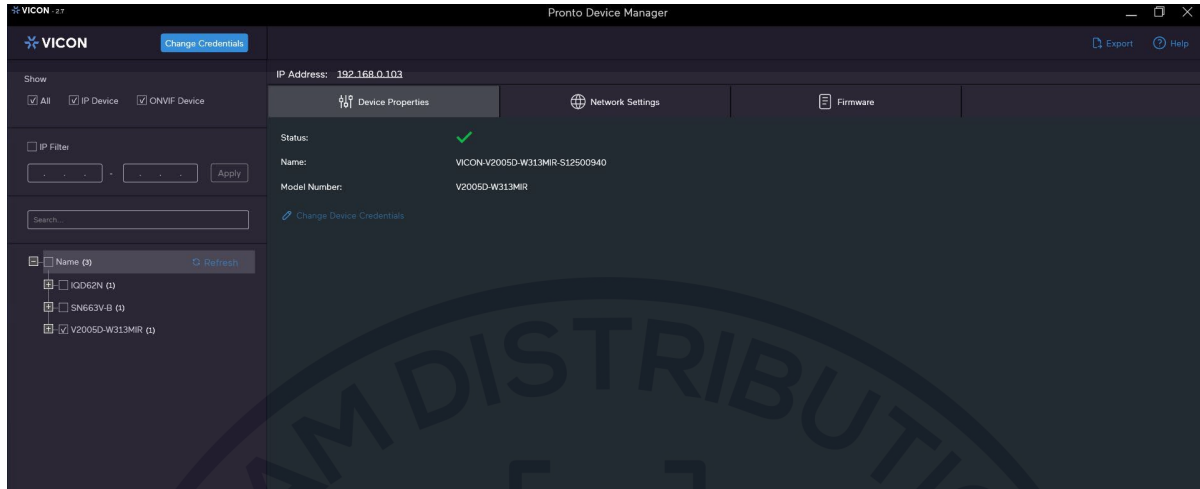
VICON - 2.7

Pronto Device Manager

VICON

Change Credentials

Export

Help

Show

All IP Device ONVIF Device

IP Filter

. . . - . . .

Apply

Search...

Name (3)

Refresh

IQD62N (1)

SN663V-B (1)

V2005D-W313MIR (1)

IP Address: 192.168.0.103

Device Properties

Network Settings

Firmware

Status:

Name: VICON-V2005D-W313MIR-S12500940

Model Number: V2005D-W313MIR

Change Device Credentials

MDISTRIBUTI